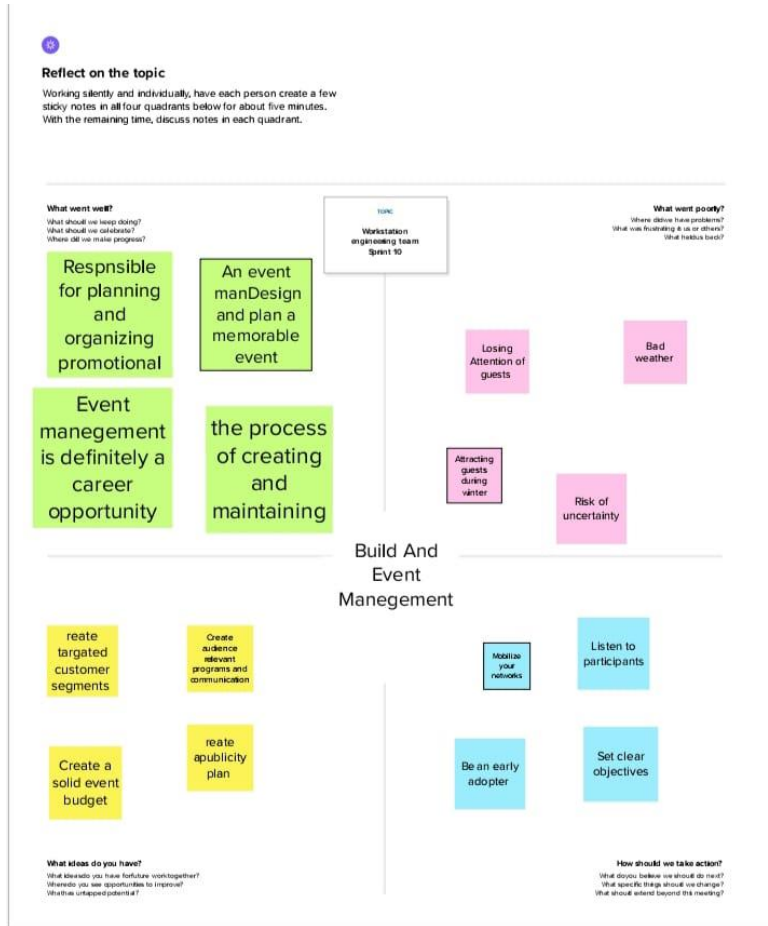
Reflect on the topic

Working silently and individually, have each person create a few sticky notes in all four quadrants below for about five minutes. With the remaining time, discuss notes in each quadrant.

What went well?
What should we keep doing?
What should we celebrate?
Where did we make progress?

TOPIC
Workstation engineering team
Sprint 10

What went poorly?
Where did we have problems?
What was frustrating it us or others?
What held us back?

Respnsible for planning and organizing promotional

An event manDesign and plan a memorable event

Event manegement is definitely a career opportunity

the process of creating and maintaining

Losing Attention of guests

Bad weather

Attracting guests during winter

Risk of uncertainty

Build And Event Manegement

reate targated customer segments

Create audience relevant programs and communication

Create a solid event budget

reate apublicity plan

Mobilize your networks

Listen to participants

Be an early adopter

Set clear objectives

What ideas do you have?
What ideas do you have for future work together?
Where do you see opportunities to improve?
What's untapped potential?

How should we take action?
What do you believe we should do next?
What specific things should we change?
What should extend beyond this meeting?